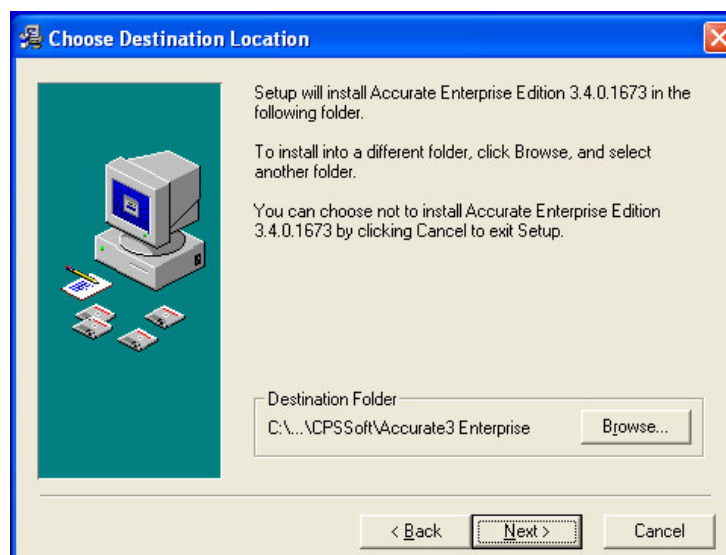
Choose Destination Location

Setup will install Accurate Enterprise Edition 3.4.0.1673 in the following folder.

To install into a different folder, click Browse, and select another folder.

You can choose not to install Accurate Enterprise Edition 3.4.0.1673 by clicking Cancel to exit Setup.

Destination Folder

C:\...\CPSSoft\Accurate3 Enterprise

Browse...

< Back

Next >

Cancel